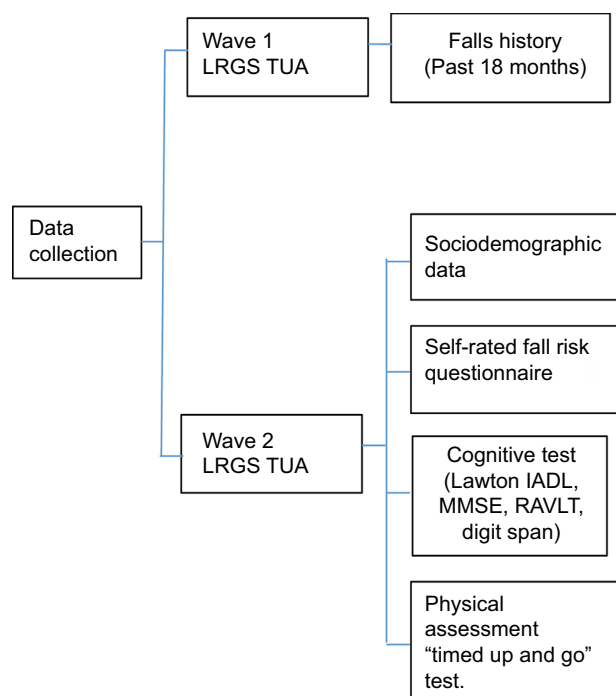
Data collection

Wave 1
LRGS TUA

Falls history
(Past 18 months)

Wave 2
LRGS TUA

Sociodemographic data

Self-rated fall risk questionnaire

Cognitive test
(Lawton IADL, MMSE, RAVLT, digit span)

Physical assessment
“timed up and go” test.